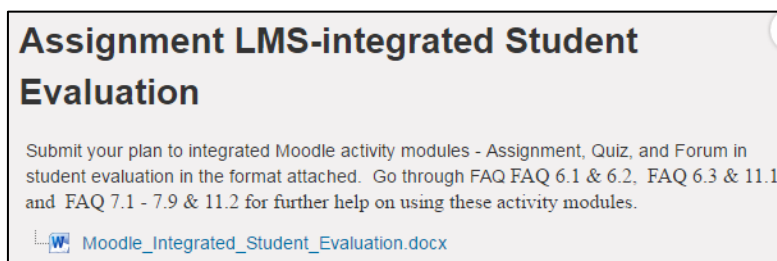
Assignment LMS-integrated Student Evaluation

Submit your plan to integrated Moodle activity modules - Assignment, Quiz, and Forum in student evaluation in the format attached. Go through FAQ FAQ 6.1 & 6.2, FAQ 6.3 & 11.1 and FAQ 7.1 - 7.9 & 11.2 for further help on using these activity modules.

Moodle_Integrated_Student_Evaluation.docx